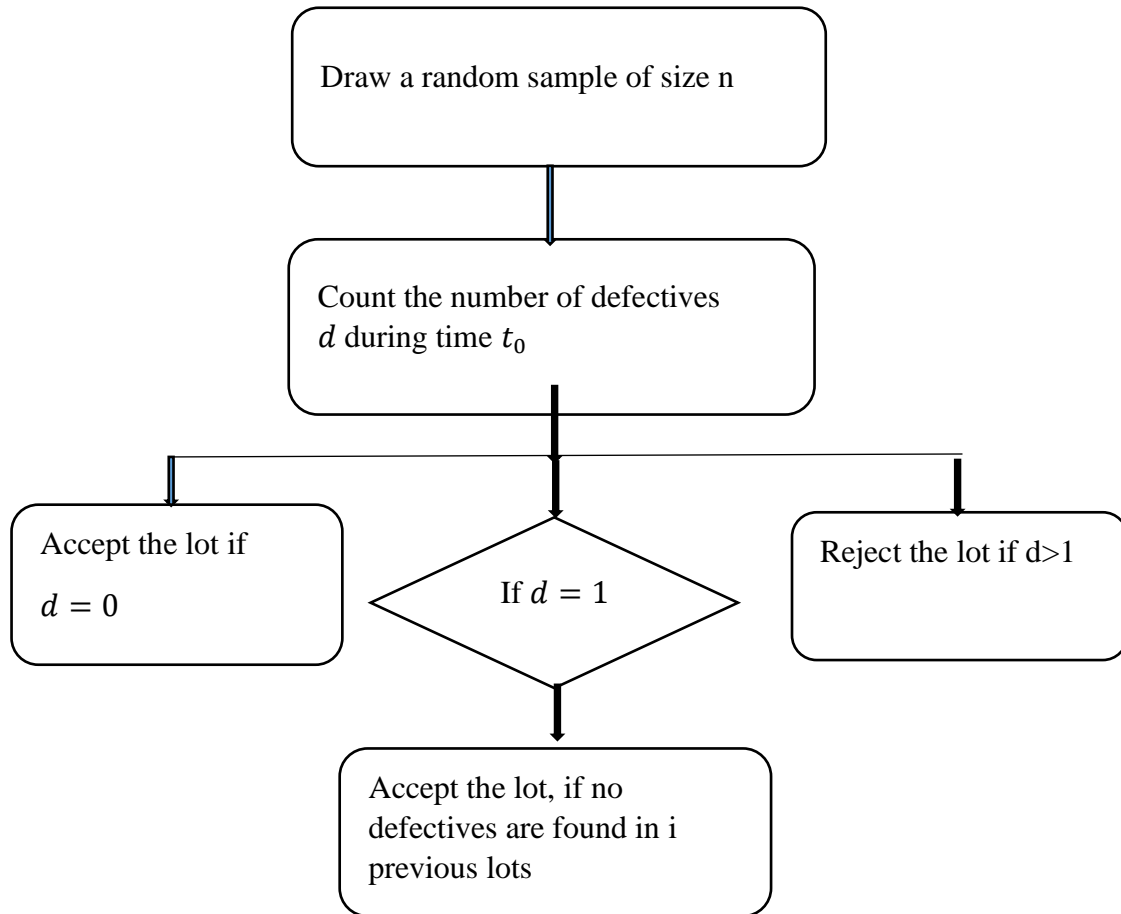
Draw a random sample of size n

Count the number of defectives $d$ during time $t_0$

Accept the lot if $d = 0$

If $d = 1$

Reject the lot if d>1

Accept the lot, if no defectives are found in i previous lots